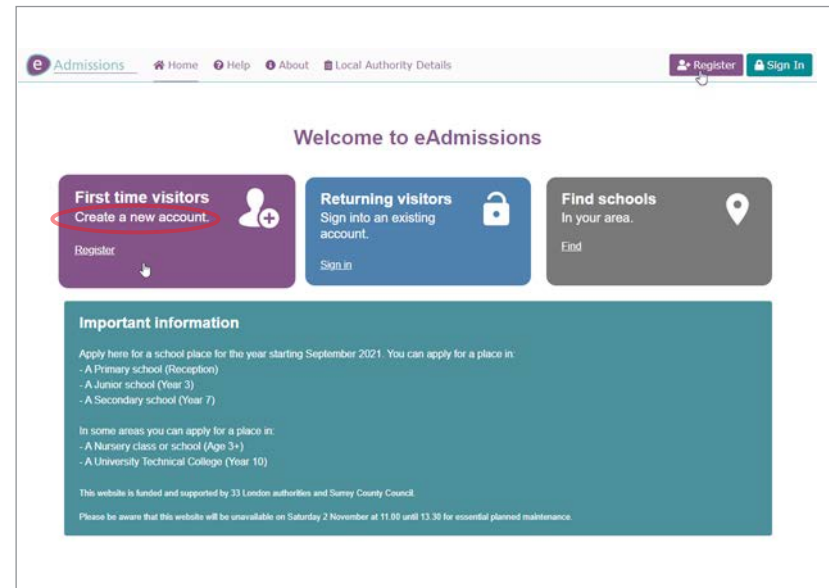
eAdmissions Home Help About Local Authority Details Register Sign In

Welcome to eAdmissions

First time visitors
Create a new account.
Register

Returning visitors
Sign into an existing account.
Sign in

Find schools
In your area.
Find

Important information

Apply here for a school place for the year starting September 2021. You can apply for a place in:
- A Primary school (Reception)
- A Junior school (Year 3)
- A Secondary school (Year 7)

In some areas you can apply for a place in:
- A Nursery class or school (Age 3+)
- A University Technical College (Year 10)

This website is funded and supported by 33 London authorities and Surrey County Council.

Please be aware that this website will be unavailable on Saturday 2 November at 11.00 until 13.30 for essential planned maintenance.